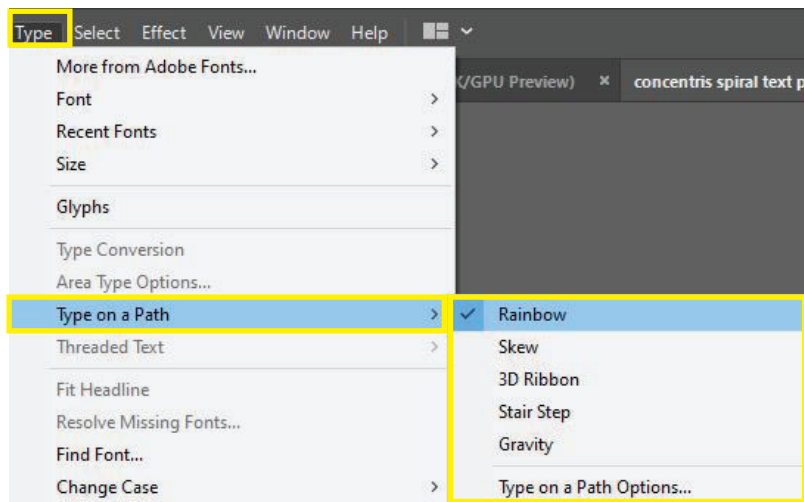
Type Select Effect View Window Help

More from Adobe Fonts...
Font
Recent Fonts
Size

Glyphs

Type Conversion
Area Type Options...

Type on a Path
Threaded Text

Fit Headline
Resolve Missing Fonts...
Find Font...
Change Case

/GPU Preview) × concentris spiral text p

Rainbow
Skew
3D Ribbon
Stair Step
Gravity

Type on a Path Options...